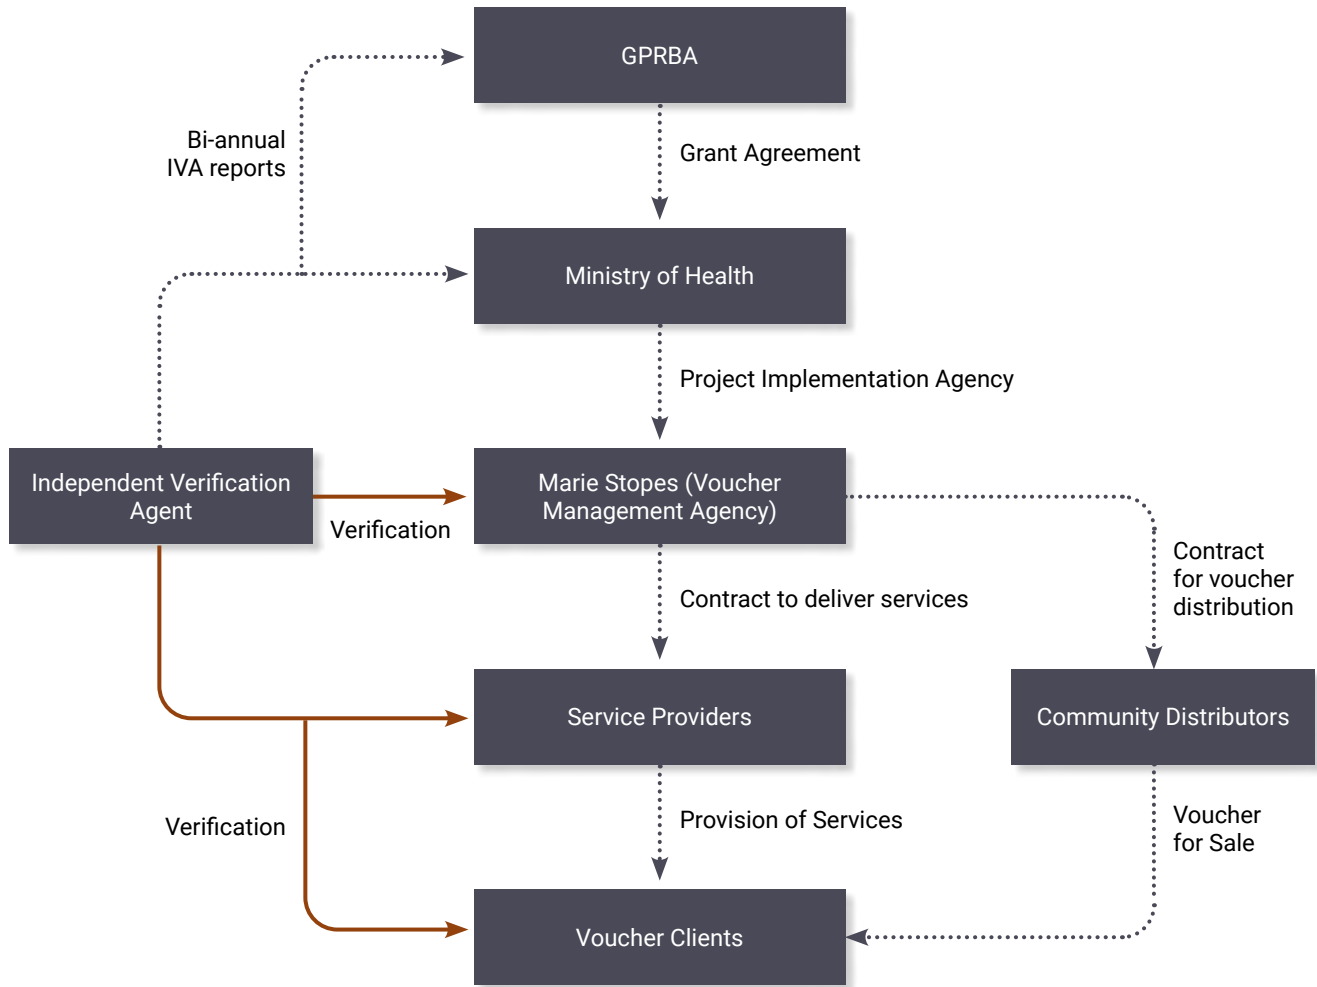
GPRBA

Bi-annual IVA reports

Grant Agreement

Ministry of Health

Project Implementation Agency

Independent Verification Agent

Verification

Marie Stopes (Voucher Management Agency)

Contract for voucher distribution

Contract to deliver services

Service Providers

Community Distributors

Verification

Provision of Services

Voucher for Sale

Voucher Clients